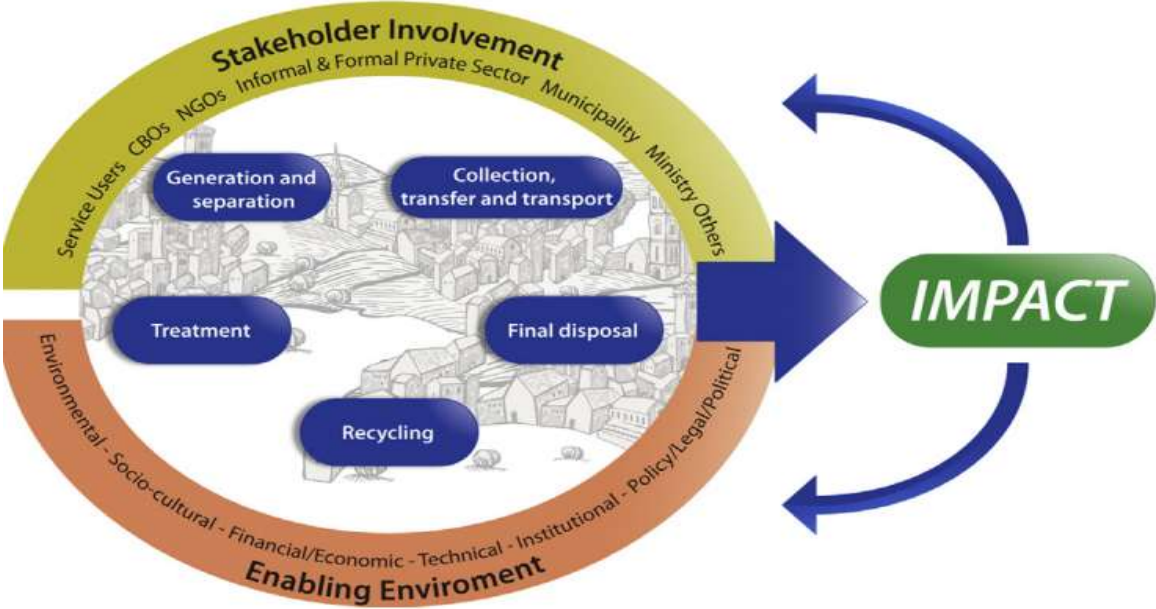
Stakeholder Involvement

Service Users CBOs NGOs Informal & Formal Private Sector Municipality Ministry Others

Generation and separation

Collection, transfer and transport

Treatment

Final disposal

Recycling

IMPACT

Environmental - Socio-cultural - Financial/Economic - Technical - Institutional - Policy/Legal/Political

Enabling Enviroment